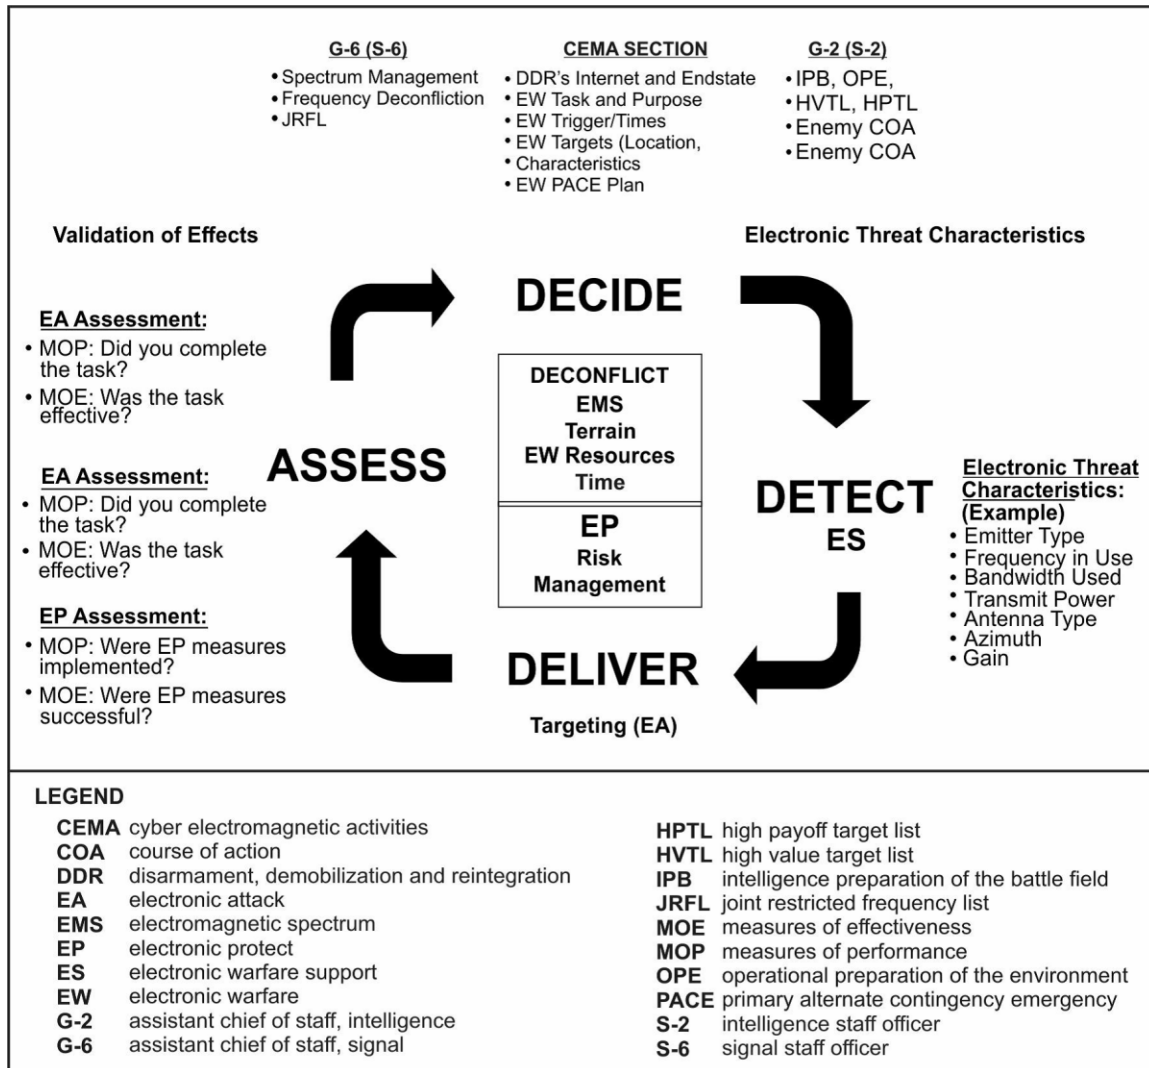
G-6 (S-6)
• Spectrum Management
• Frequency Deconfliction
• JRFL

CEMA SECTION
• DDR's Internet and Endstate
• EW Task and Purpose
• EW Trigger/Times
• EW Targets (Location,
• Characteristics
• EW PACE Plan

G-2 (S-2)
• IPB, OPE,
• HVTL, HPTL
• Enemy COA
• Enemy COA

Validation of Effects

Electronic Threat Characteristics

DECIDE

EA Assessment:
• MOP: Did you complete the task?
• MOE: Was the task effective?

DECONFLICT
EMS
Terrain
EW Resources
Time

EP
Risk
Management

ASSESS

EA Assessment:
• MOP: Did you complete the task?
• MOE: Was the task effective?

DETECT
ES

Electronic Threat Characteristics:
(Example)
• Emitter Type
• Frequency in Use
• Bandwidth Used
• Transmit Power
• Antenna Type
• Azimuth
• Gain

EP Assessment:
• MOP: Were EP measures implemented?
• MOE: Were EP measures successful?

DELIVER

Targeting (EA)

LEGEND
CEMA cyber electromagnetic activities
COA course of action
DDR disarmament, demobilization and reintegration
EA electronic attack
EMS electromagnetic spectrum
EP electronic protect
ES electronic warfare support
EW electronic warfare
G-2 assistant chief of staff, intelligence
G-6 assistant chief of staff, signal

HPTL high payoff target list
HVTL high value target list
IPB intelligence preparation of the battle field
JRFL joint restricted frequency list
MOE measures of effectiveness
MOP measures of performance
OPE operational preparation of the environment
PACE primary alternate contingency emergency
S-2 intelligence staff officer
S-6 signal staff officer